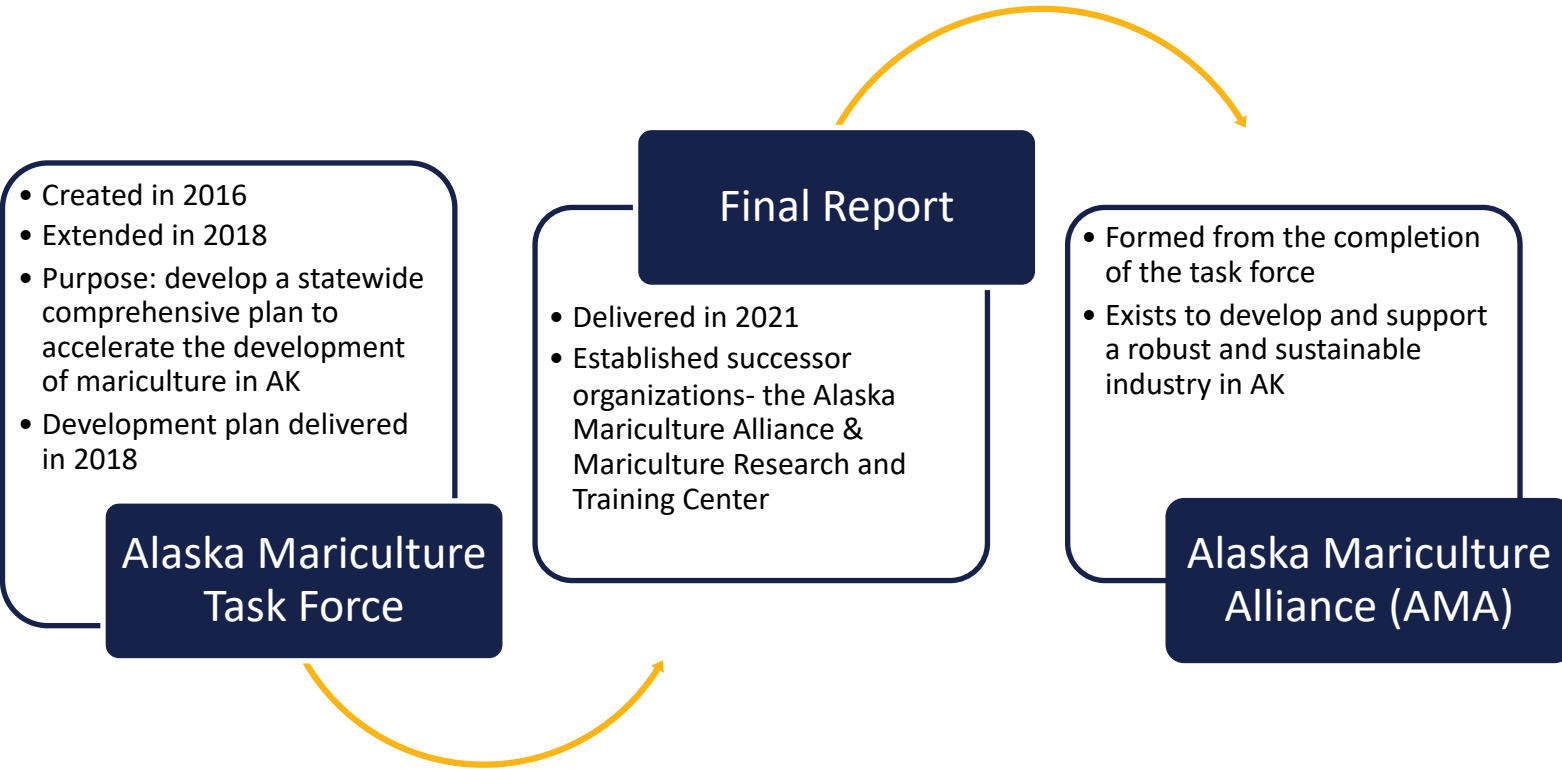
- Created in 2016
- Extended in 2018
- Purpose: develop a statewide comprehensive plan to accelerate the development of mariculture in AK
- Development plan delivered in 2018

Alaska Mariculture Task Force

Final Report

- Delivered in 2021
- Established successor organizations- the Alaska Mariculture Alliance & Mariculture Research and Training Center

- Formed from the completion of the task force
- Exists to develop and support a robust and sustainable industry in AK

Alaska Mariculture Alliance (AMA)